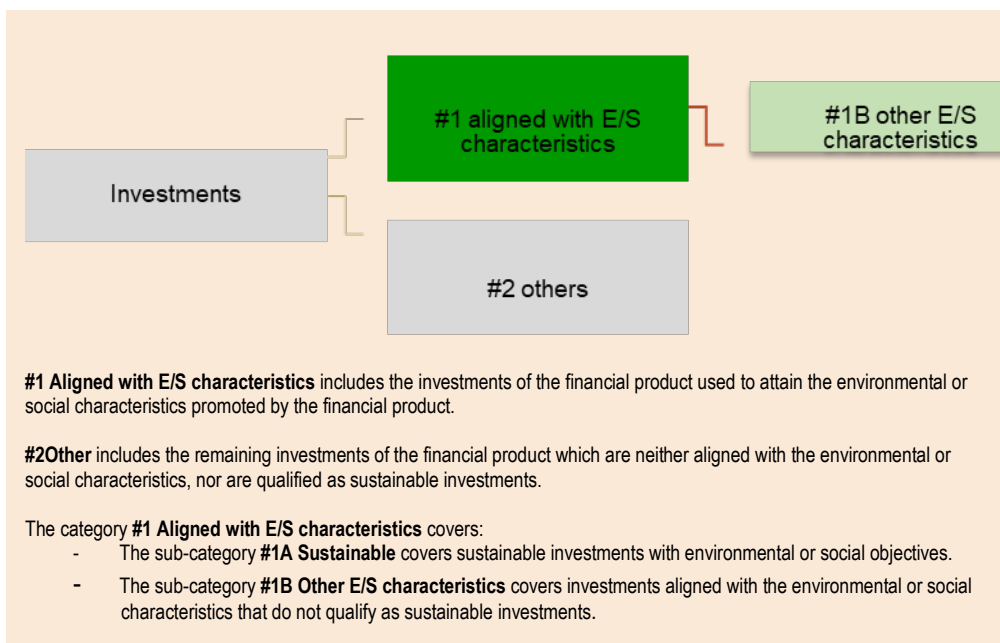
#1 aligned with E/S characteristics

#1B other E/S characteristics

Investments

#2 others

**#1 Aligned with E/S characteristics** includes the investments of the financial product used to attain the environmental or social characteristics promoted by the financial product.

**#2Other** includes the remaining investments of the financial product which are neither aligned with the environmental or social characteristics, nor are qualified as sustainable investments.

The category **#1 Aligned with E/S characteristics** covers:
- The sub-category **#1A Sustainable** covers sustainable investments with environmental or social objectives.
- The sub-category **#1B Other E/S characteristics** covers investments aligned with the environmental or social characteristics that do not qualify as sustainable investments.